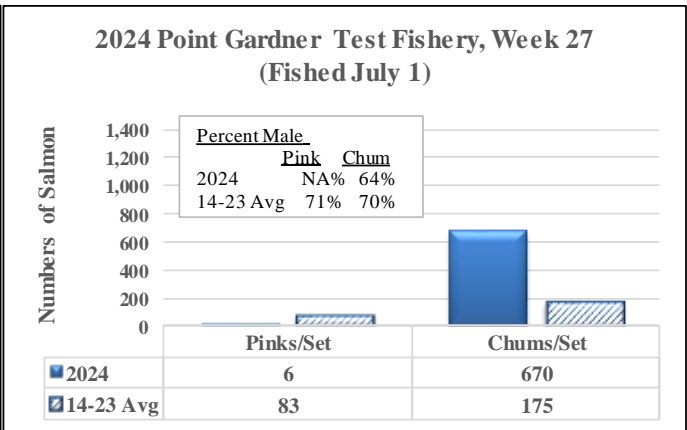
2024 Point Gardner Test Fishery, Week 27
(Fished July 1)

Numbers of Salmon

1,400
1,200
1,000
800
600
400
200
0

Percent Male

| | Pink | Chum |
|---|---|---|
| 2024 | NA% | 64% |
| 14-23 Avg | 71% | 70% |

| | Pinks/Set | Chums/Set |
|---|---|---|
| 2024 | 6 | 670 |
| 14-23 Avg | 83 | 175 |